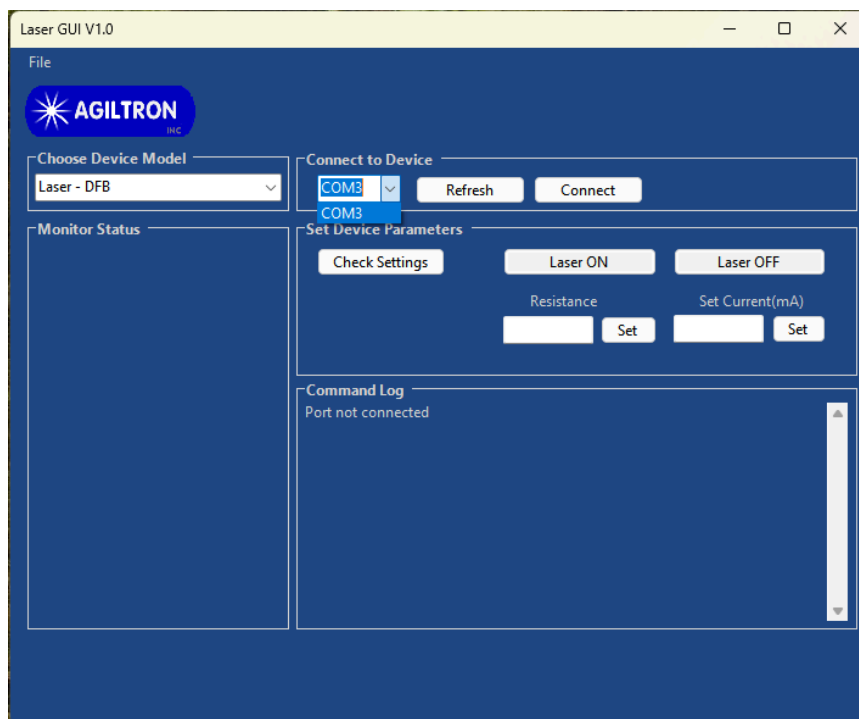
Laser GUI V1.0

File

AGILTRON INC

Choose Device Model

Laser - DFB

Connect to Device

COM3

COM3

Refresh

Connect

Monitor Status

Set Device Parameters

Check Settings

Laser ON

Laser OFF

Resistance

Set

Set Current(mA)

Set

Command Log

Port not connected